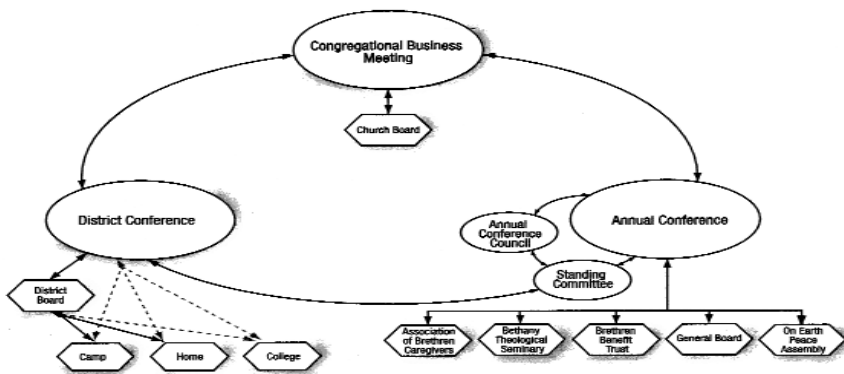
Congregational Business Meeting

Church Board

District Conference

Annual Conference Council

Annual Conference

Standing Committee

District Board

Camp

Home

College

Association of Brethren Caregivers

Bethany Theological Seminary

Brethren Benefit Trust

General Board

On Earth Peace Assembly